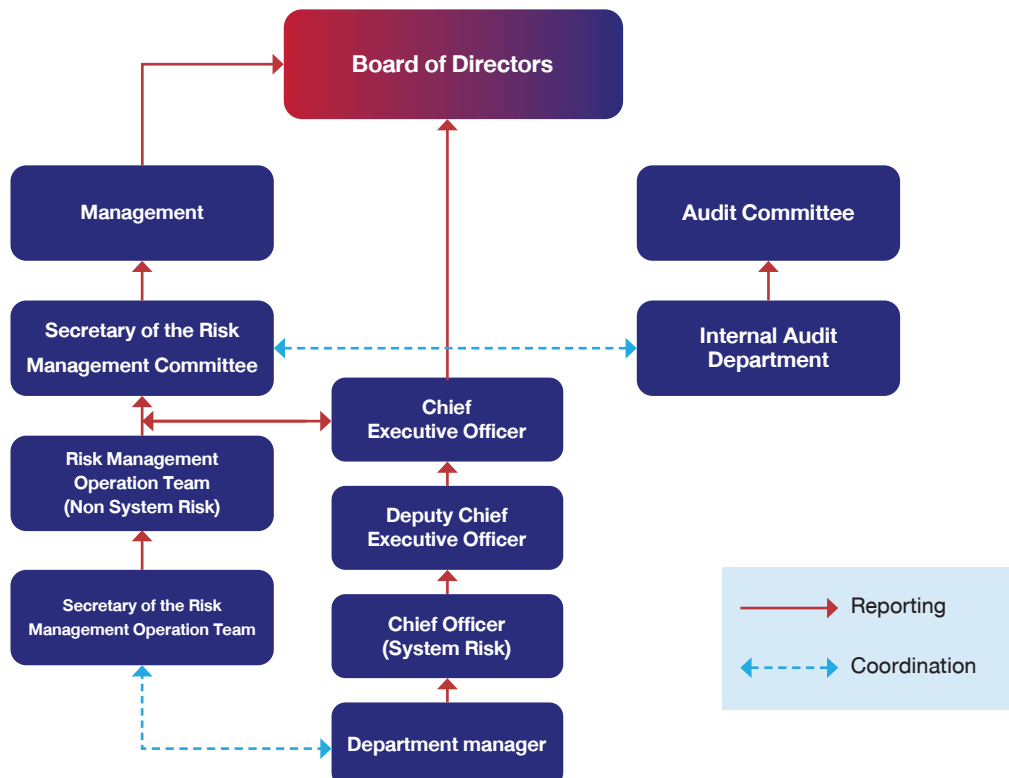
Board of Directors

Management

Audit Committee

Secretary of the Risk Management Committee

Internal Audit Department

Chief Executive Officer

Risk Management Operation Team (Non System Risk)

Deputy Chief Executive Officer

Secretary of the Risk Management Operation Team

Chief Officer (System Risk)

Department manager

Reporting

Coordination